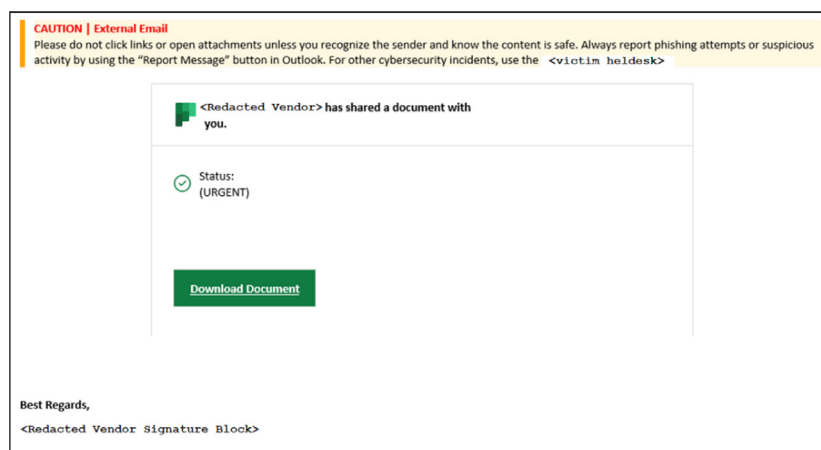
CAUTION | External Email
Please do not click links or open attachments unless you recognize the sender and know the content is safe. Always report phishing attempts or suspicious activity by using the “Report Message” button in Outlook. For other cybersecurity incidents, use the <victim heldesk>

<Redacted Vendor> has shared a document with you.

Status:
(URGENT)

Download Document

Best Regards,

<Redacted Vendor Signature Block>